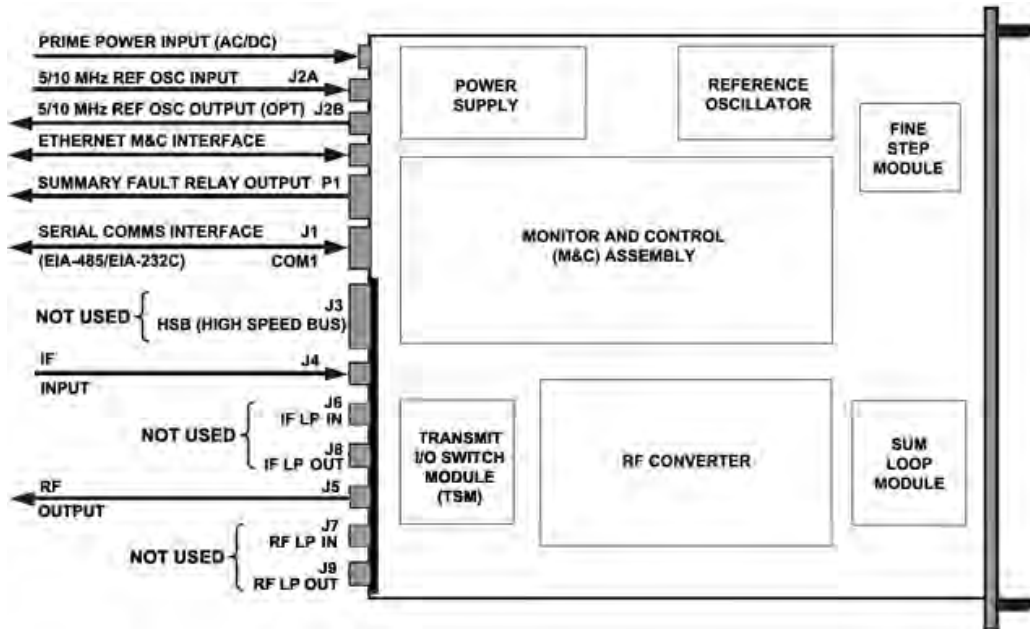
PRIME POWER INPUT (AC/DC)

5/10 MHz REF OSC INPUT J2A

5/10 MHz REF OSC OUTPUT (OPT) J2B

ETHERNET M&C INTERFACE

SUMMARY FAULT RELAY OUTPUT P1

SERIAL COMMS INTERFACE J1
(EIA-485/EIA-232C) COM1

NOT USED J3 HSB (HIGH SPEED BUS)

IF INPUT J4

NOT USED J6 IF LP IN J8 IF LP OUT

RF OUTPUT J5

NOT USED J7 RF LP IN J9 RF LP OUT

POWER SUPPLY

REFERENCE OSCILLATOR

FINE STEP MODULE

MONITOR AND CONTROL (M&C) ASSEMBLY

TRANSMIT I/O SWITCH MODULE (TSM)

RF CONVERTER

SUM LOOP MODULE